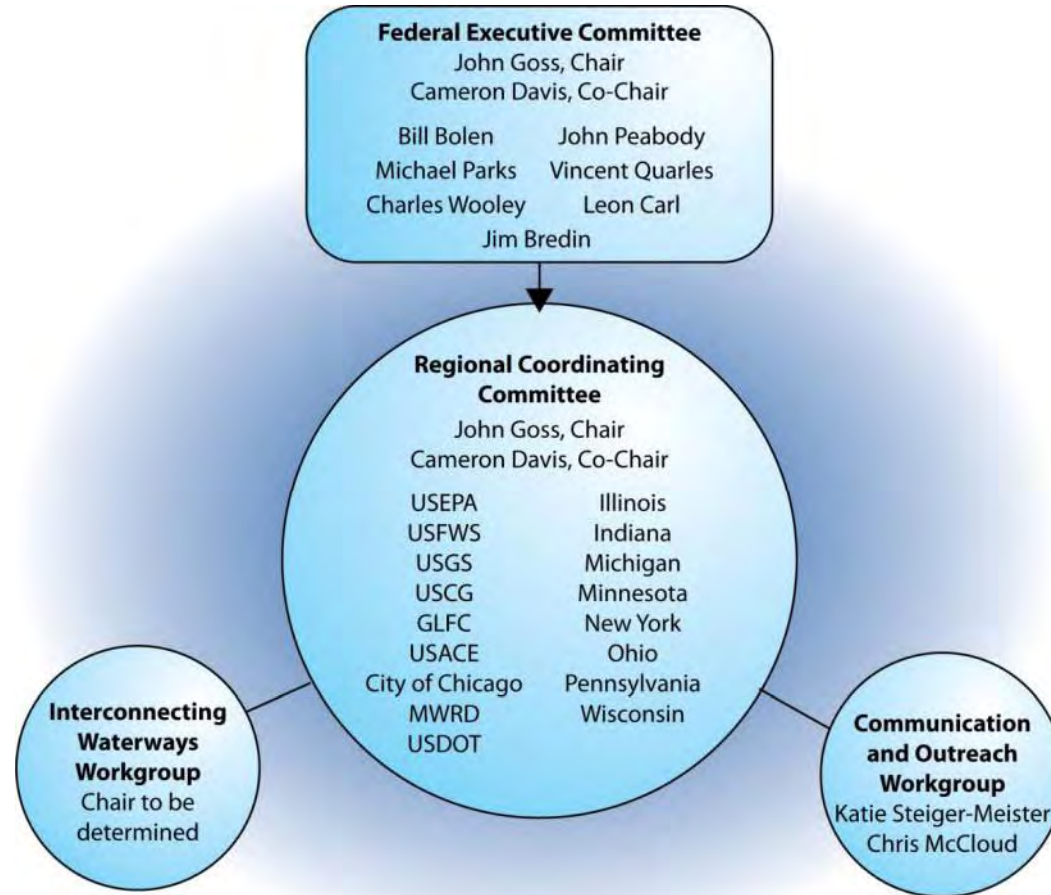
**Federal Executive Committee**
John Goss, Chair
Cameron Davis, Co-Chair

Bill Bolen
Michael Parks
Charles Wooley

John Peabody
Vincent Quarles
Leon Carl

Jim Bredin

**Regional Coordinating Committee**
John Goss, Chair
Cameron Davis, Co-Chair

USEPA
USFWS
USGS
USCG
GLFC
USACE
City of Chicago
MWRD
USDOT

Illinois
Indiana
Michigan
Minnesota
New York
Ohio
Pennsylvania
Wisconsin

**Interconnecting Waterways Workgroup**
Chair to be determined

**Communication and Outreach Workgroup**
Katie Steiger-Meister
Chris McCloud